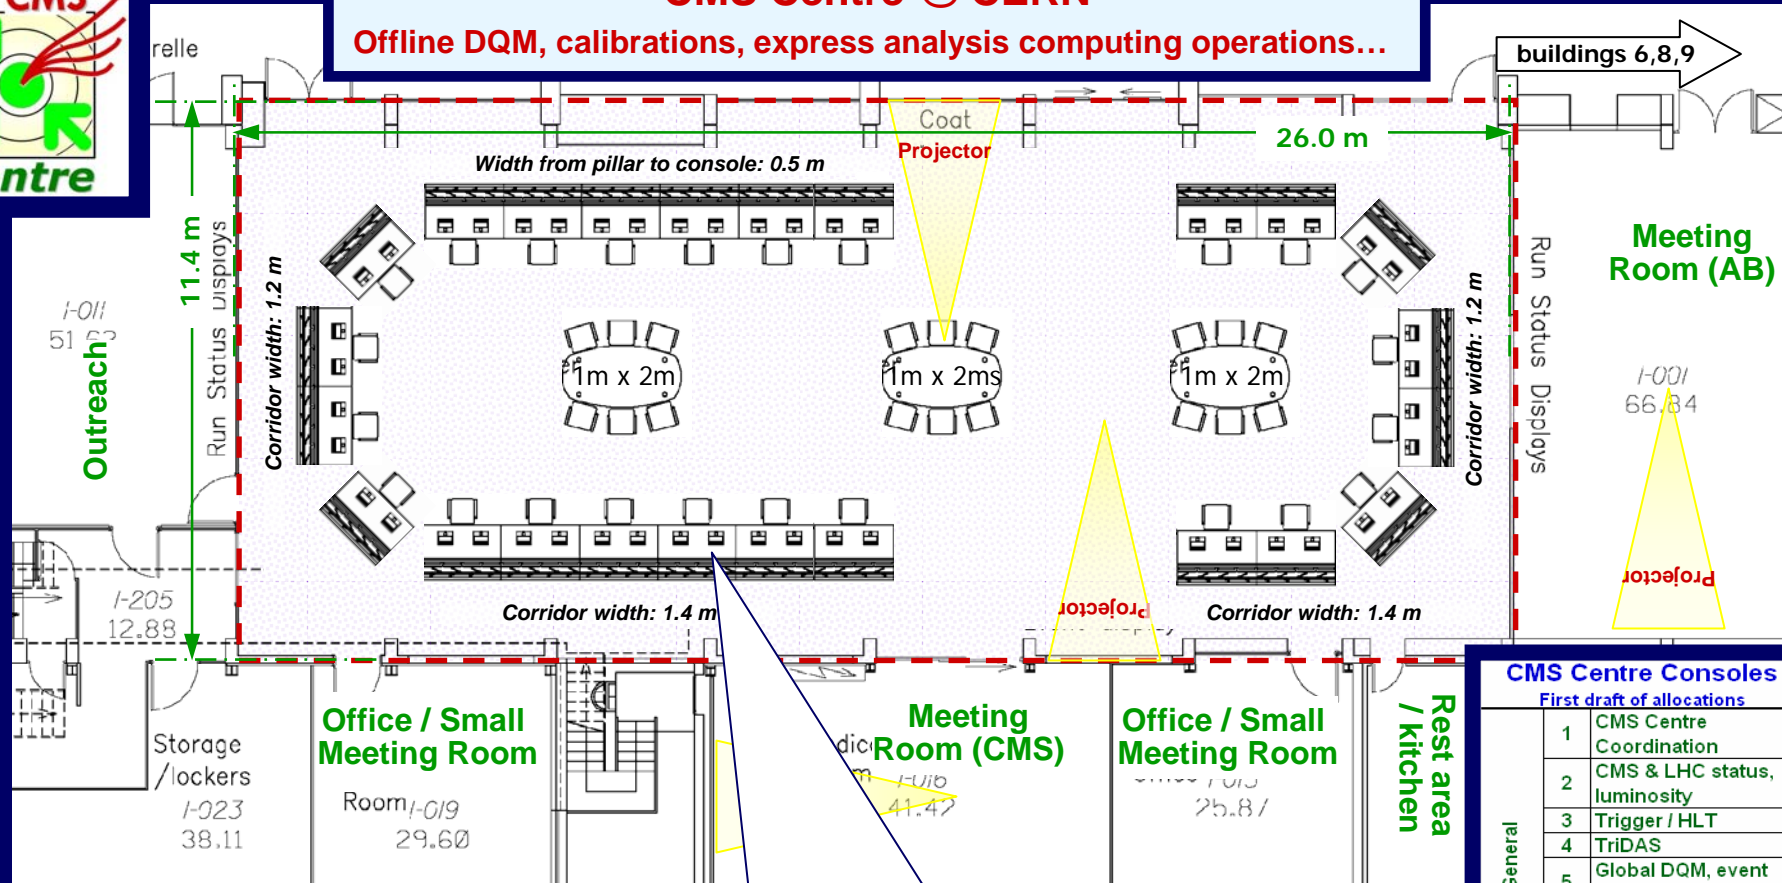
CMS Centre @ CERN
Offline DQM, calibrations, express analysis computing operations…

CMS
ntre

relle

buildings 6,8,9

Coat
Projector

26.0 m

Width from pillar to console: 0.5 m

11.4 m

Run Status Displays

Corridor width: 1.2 m

1m x 2m
1m x 2ms
1m x 2m

Corridor width: 1.2 m

Run Status Displays

Meeting Room (AB)

I-001
66.84

Projector

I-011
51.6?

Outreach

I-205
12.88

Corridor width: 1.4 m

Projector

Corridor width: 1.4 m

Storage /lockers
I-023
38.11

Office / Small Meeting Room
Room I-019
29.60

Meeting Room (CMS)
I-016
41.42

Office / Small Meeting Room
I-015
25.87

Rest area / kitchen

CMS Centre Consoles
First draft of allocations

| General | | |
|---|---|---|
| | 1 | CMS Centre Coordination |
| | 2 | CMS & LHC status, luminosity |
| | 3 | Trigger / HLT |
| | 4 | TriDAS |
| | 5 | Global DQM, event |